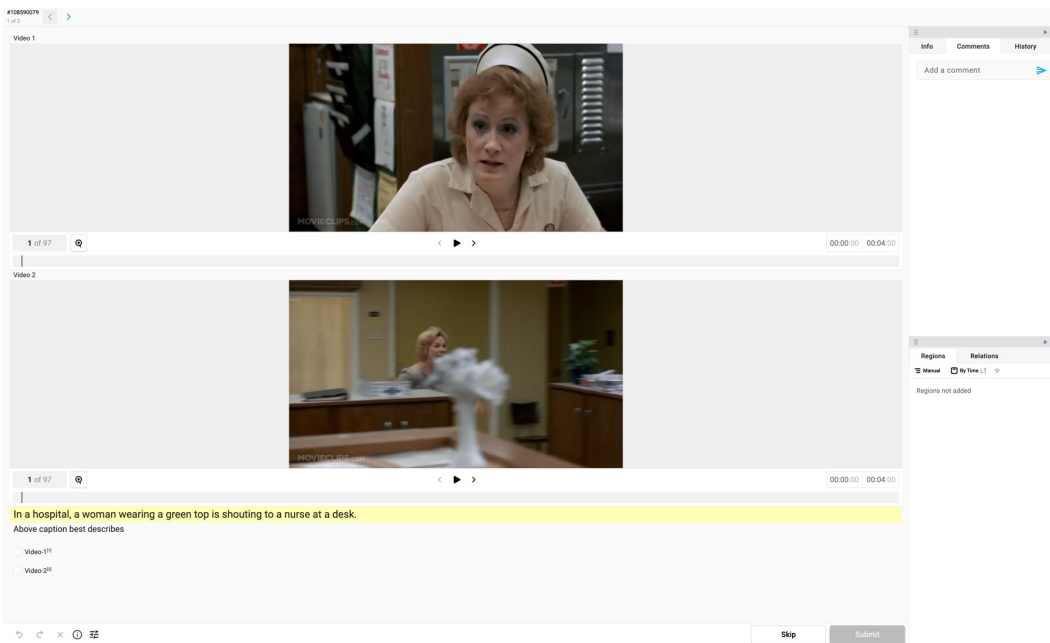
#108590079
1 of 2

Video 1

MOVIECLIPS

1 of 97

00:00:00 00:04:00

Video 2

MOVIECLIPS

1 of 97

00:00:00 00:04:00

In a hospital, a woman wearing a green top is shouting to a nurse at a desk.

Above caption best describes

Video-1$^{[1]}$

Video-2$^{[2]}$

Skip

Submit

Info Comments History

Add a comment

Regions Relations

Manual By Time

Regions not added